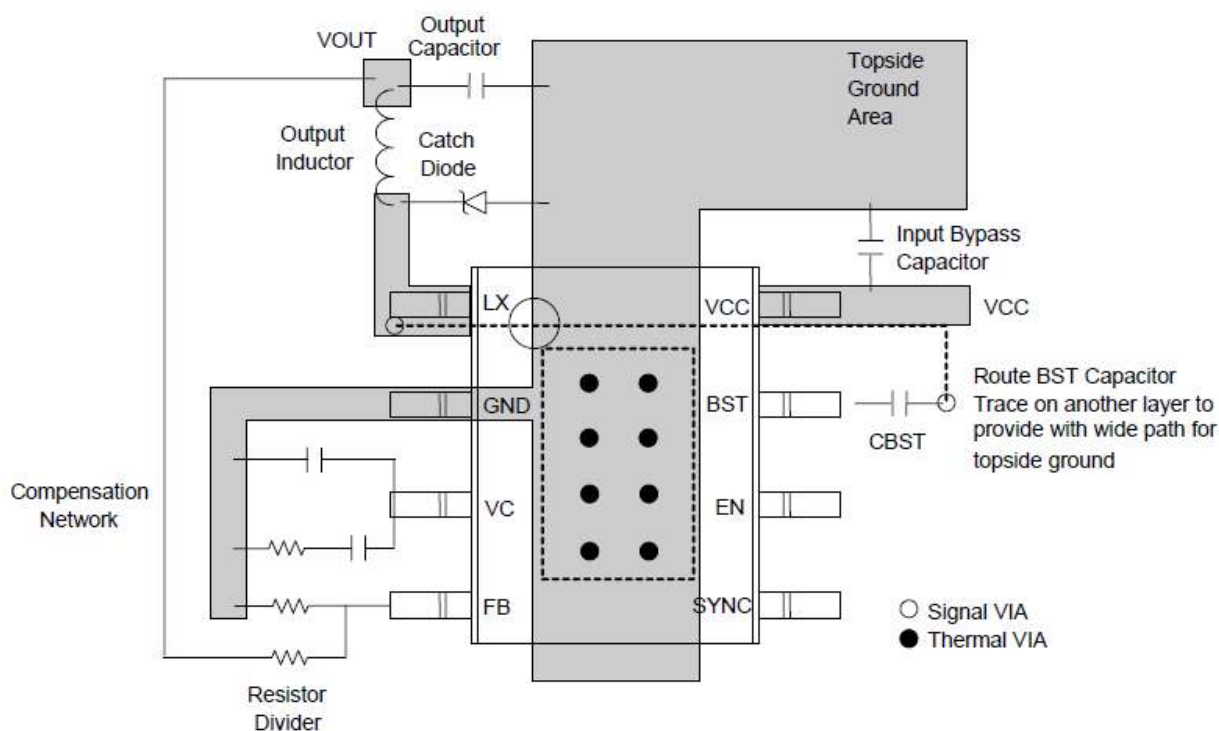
VOUT
Output Capacitor
Topside Ground Area
Output Inductor
Catch Diode
Input Bypass Capacitor
LX
VCC
VCC
GND
BST
Route BST Capacitor Trace on another layer to provide with wide path for topside ground
CBST
Compensation Network
VC
EN
FB
SYNC
○ Signal VIA
● Thermal VIA
Resistor Divider